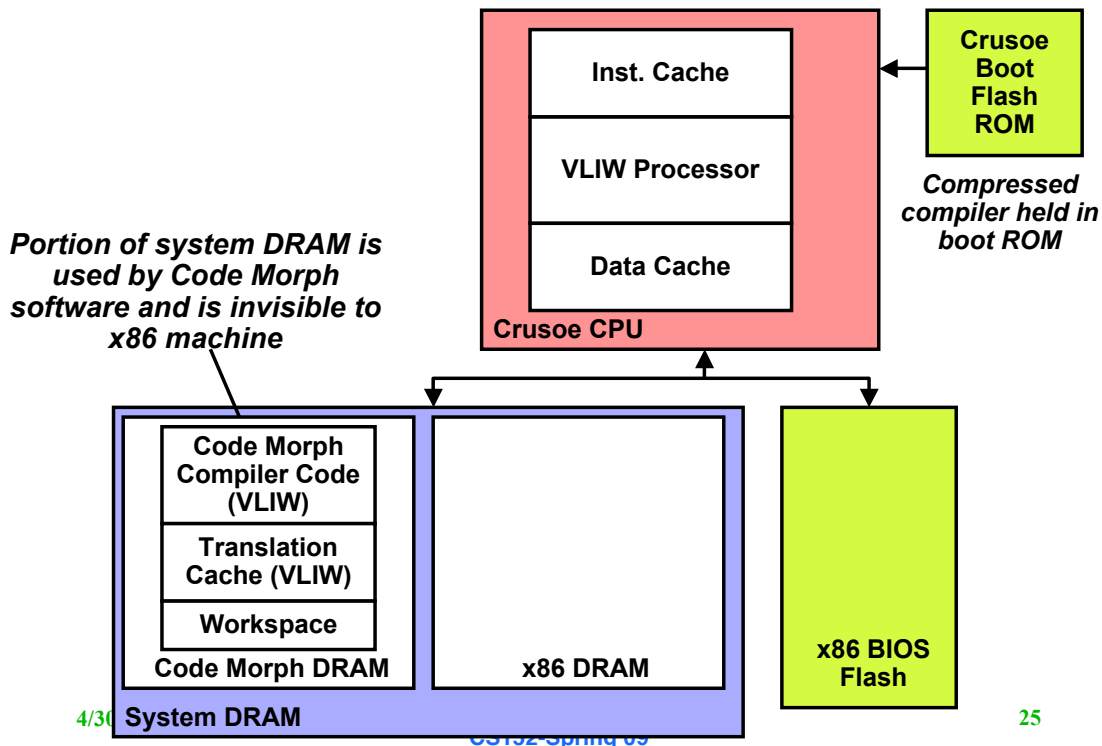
Inst. Cache

VLIW Processor

Data Cache

Crusoe CPU

Crusoe Boot Flash ROM

Compressed compiler held in boot ROM

Portion of system DRAM is used by Code Morph software and is invisible to x86 machine

Code Morph Compiler Code (VLIW)

Translation Cache (VLIW)

Workspace

Code Morph DRAM

x86 DRAM

x86 BIOS Flash

4/30 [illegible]

System DRAM

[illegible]

25